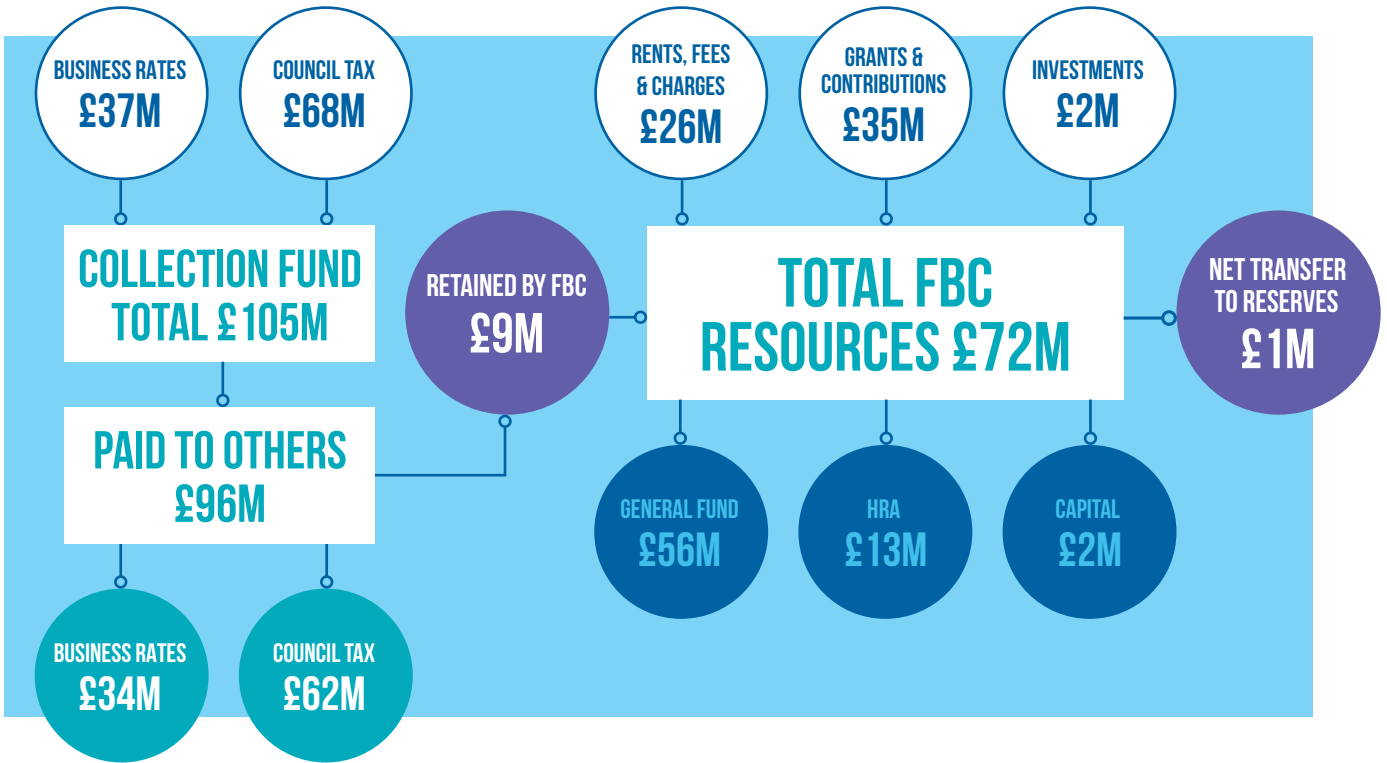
BUSINESS RATES
£37M

COUNCIL TAX
£68M

RENTS, FEES & CHARGES
£26M

GRANTS & CONTRIBUTIONS
£35M

INVESTMENTS
£2M

COLLECTION FUND TOTAL £105M

RETAINED BY FBC
£9M

TOTAL FBC RESOURCES £72M

NET TRANSFER TO RESERVES
£1M

PAID TO OTHERS
£96M

GENERAL FUND
£56M

HRA
£13M

CAPITAL
£2M

BUSINESS RATES
£34M

COUNCIL TAX
£62M